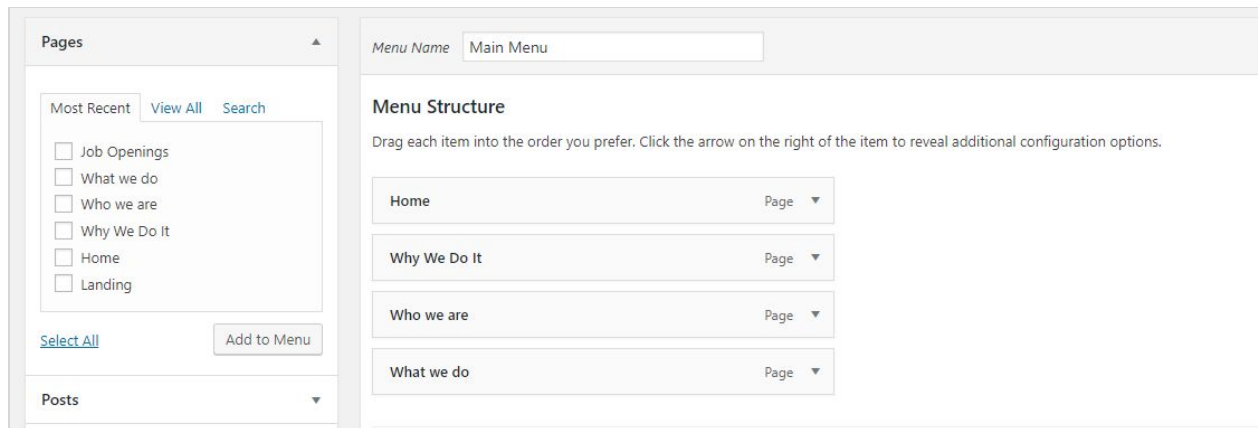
Pages

Most Recent View All Search

Job Openings
What we do
Who we are
Why We Do It
Home
Landing

Select All

Add to Menu

Posts

Menu Name Main Menu

Menu Structure

Drag each item into the order you prefer. Click the arrow on the right of the item to reveal additional configuration options.

Home Page

Why We Do It Page

Who we are Page

What we do Page